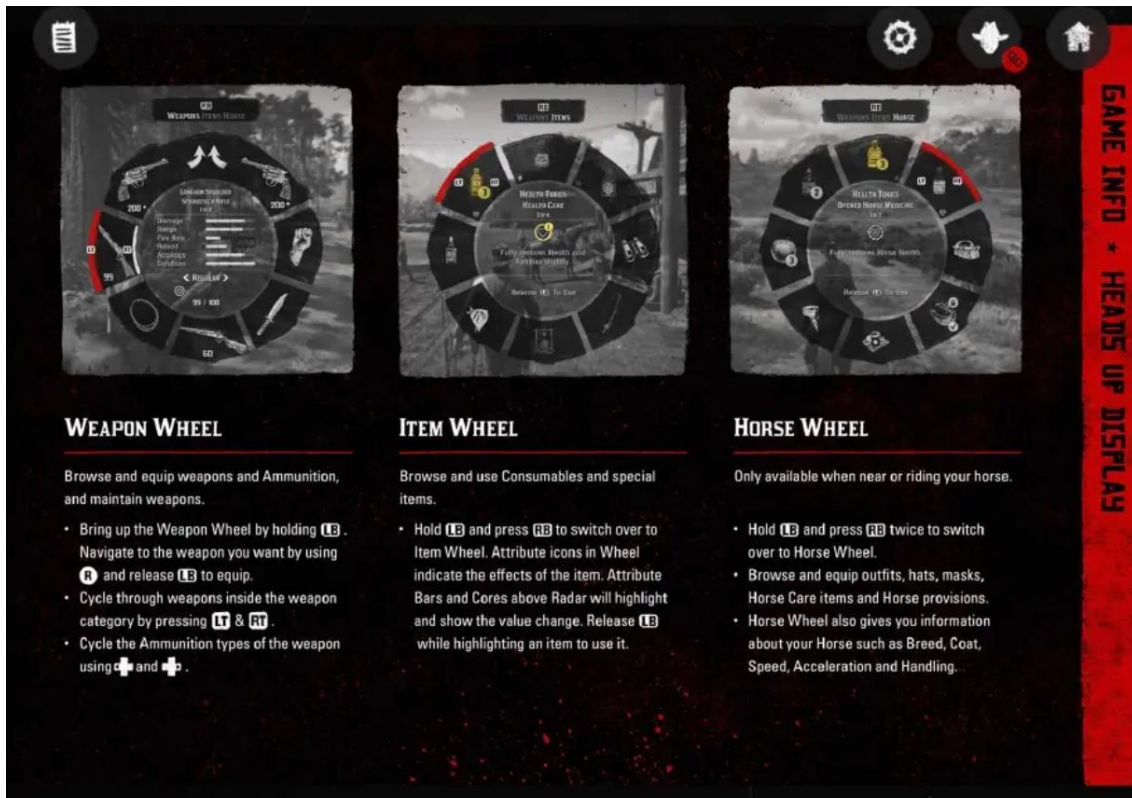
GAME INFO • HEADS UP DISPLAY

WEAPON WHEEL

Browse and equip weapons and Ammunition, and maintain weapons.

• Bring up the Weapon Wheel by holding LB. Navigate to the weapon you want by using R and release LB to equip.
• Cycle through weapons inside the weapon category by pressing LT & RT.
• Cycle the Ammunition types of the weapon using ✚ and ✚.

ITEM WHEEL

Browse and use Consumables and special items.

• Hold LB and press RB to switch over to Item Wheel. Attribute icons in Wheel indicate the effects of the item. Attribute Bars and Cores above Radar will highlight and show the value change. Release LB while highlighting an item to use it.

HORSE WHEEL

Only available when near or riding your horse.

• Hold LB and press RB twice to switch over to Horse Wheel.
• Browse and equip outfits, hats, masks, Horse Care items and Horse provisions.
• Horse Wheel also gives you information about your Horse such as Breed, Coat, Speed, Acceleration and Handling.

WEAPONS ITEMS HORSE
200
200
99
60
99 / 100
Release

WEAPONS ITEMS
HEALTH TONICS
HEALTH CURE
Release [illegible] To Use

WEAPONS ITEMS HORSE
HEALTH TONICS
Release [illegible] To Use